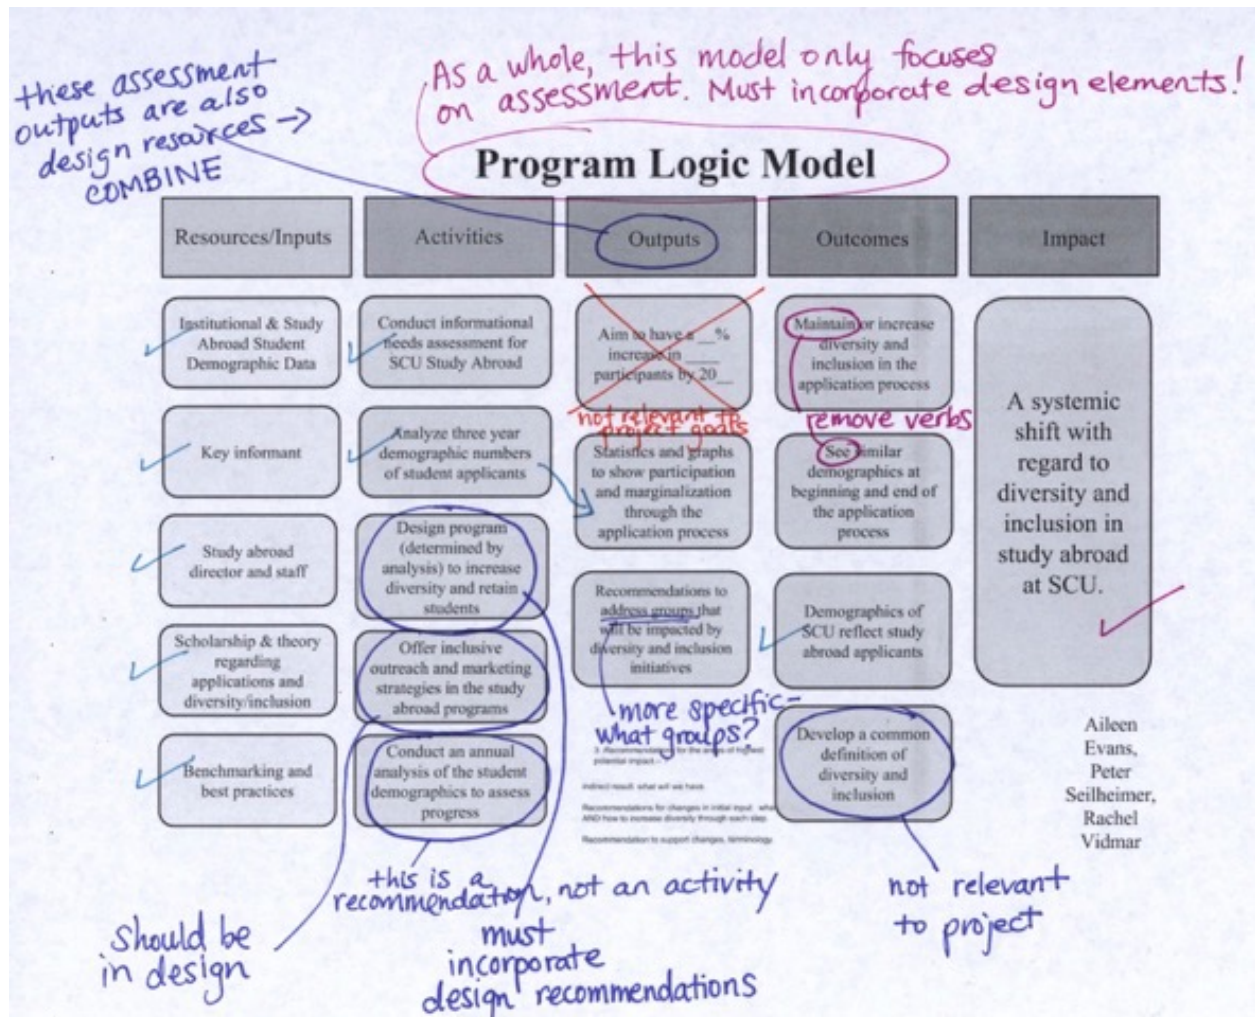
these assessment outputs are also design resources → COMBINE

As a whole, this model only focuses on assessment. Must incorporate design elements!

Program Logic Model

| Resources/Inputs | Activities | Outputs | Outcomes | Impact |
|---|---|---|---|---|
| Institutional & Study Abroad Student Demographic Data | Conduct informational needs assessment for SCU Study Abroad | Aim to have a __% increase in ____ participants by 20__ | Maintain or increase diversity and inclusion in the application process | A systemic shift with regard to diversity and inclusion in study abroad at SCU. |
| Key informant | Analyze three year demographic numbers of student applicants | Statistics and graphs to show participation and marginalization through the application process | See similar demographics at beginning and end of the application process | |
| Study abroad director and staff | Design program (determined by analysis) to increase diversity and retain students | Recommendations to address groups that will be impacted by diversity and inclusion initiatives | Demographics of SCU reflect study abroad applicants | |
| Scholarship & theory regarding applications and diversity/inclusion | Offer inclusive outreach and marketing strategies in the study abroad programs | | Develop a common definition of diversity and inclusion | |
| Benchmarking and best practices | Conduct an annual analysis of the student demographics to assess progress | | | |

not relevant to project goals

remove verbs

more specific - what groups?

3. Recommendations for the areas of highest potential impact

Indirect result: what will we have

Recommendations for changes in initial input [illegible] AND how to increase diversity through each step

Recommendation to support changes, terminology

Aileen Evans, Peter Seilheimer, Rachel Vidmar

this is a recommendation, not an activity

must incorporate design recommendations

Should be in design

not relevant to project